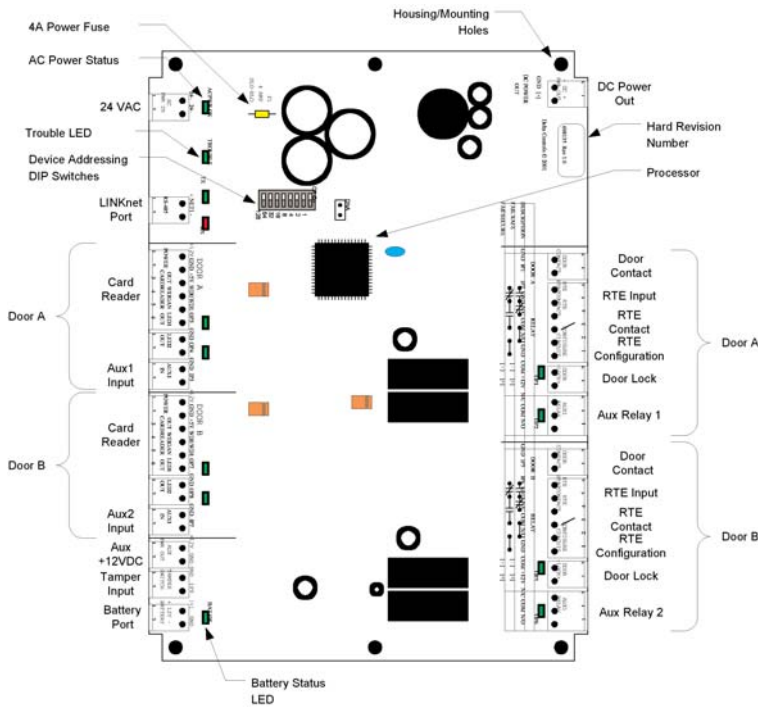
4A Power Fuse

AC Power Status

24 VAC

Trouble LED

Device Addressing DIP Switches

LINKnet Port

Housing/Mounting Holes

DC Power Out

Hard Revision Number

Processor

Door A

Card Reader

Aux1 Input

Door B

Card Reader

Aux2 Input

Aux +12VDC

Tamper Input

Battery Port

Battery Status LED

Door Contact

RTE Input

RTE Contact

RTE Configuration

Door Lock

Aux Relay 1

Door A

Door Contact

RTE Input

RTE Contact

RTE Configuration

Door Lock

Aux Relay 2

Door B

DOOR A

DOOR B